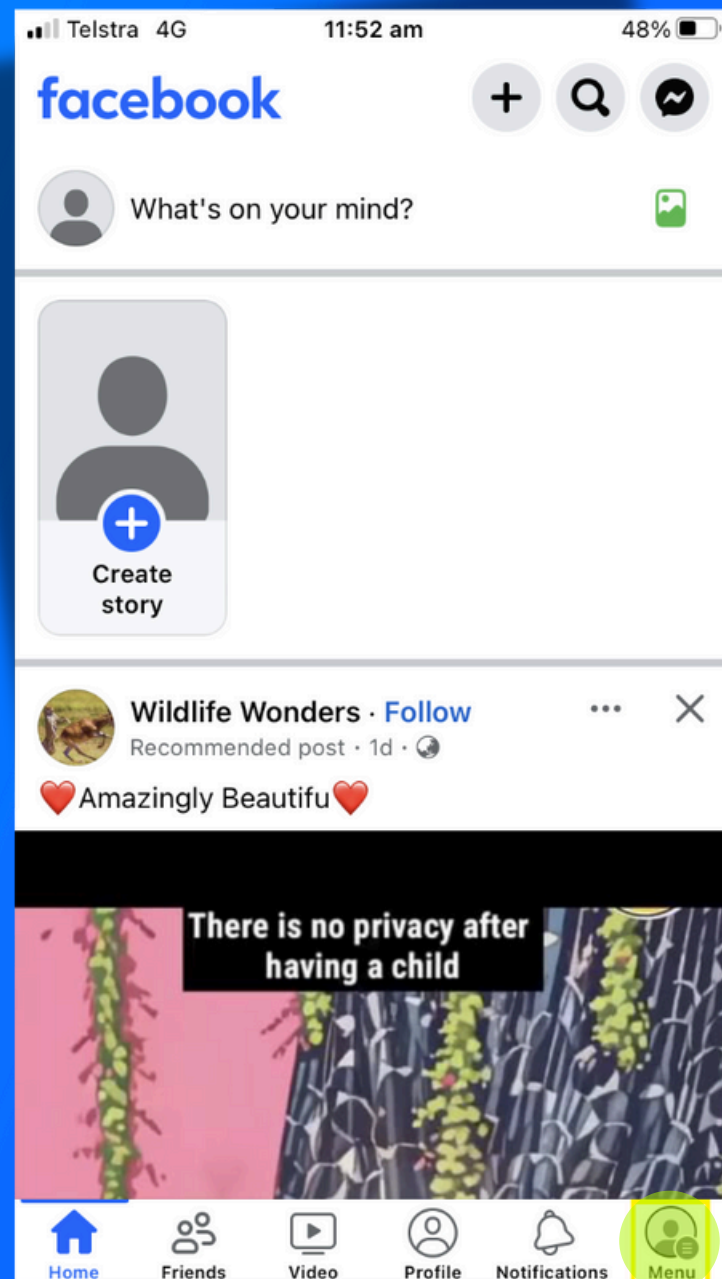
Telstra 4G 11:52 am 48%

facebook

What's on your mind?

Create story

Wildlife Wonders · Follow
Recommended post · 1d ·

❤️Amazingly Beautifu❤️

There is no privacy after having a child

Home Friends Video Profile Notifications Menu